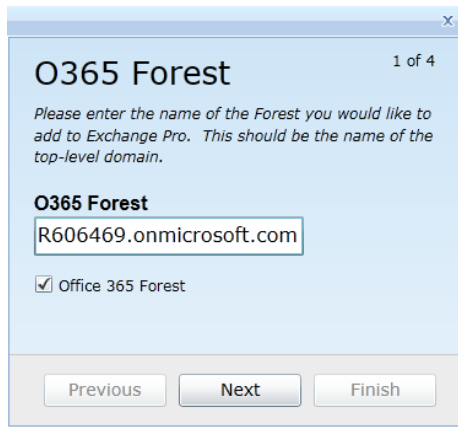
x

O365 Forest

1 of 4

Please enter the name of the Forest you would like to add to Exchange Pro. This should be the name of the top-level domain.

O365 Forest

R606469.onmicrosoft.com

Office 365 Forest

Previous

Next

Finish